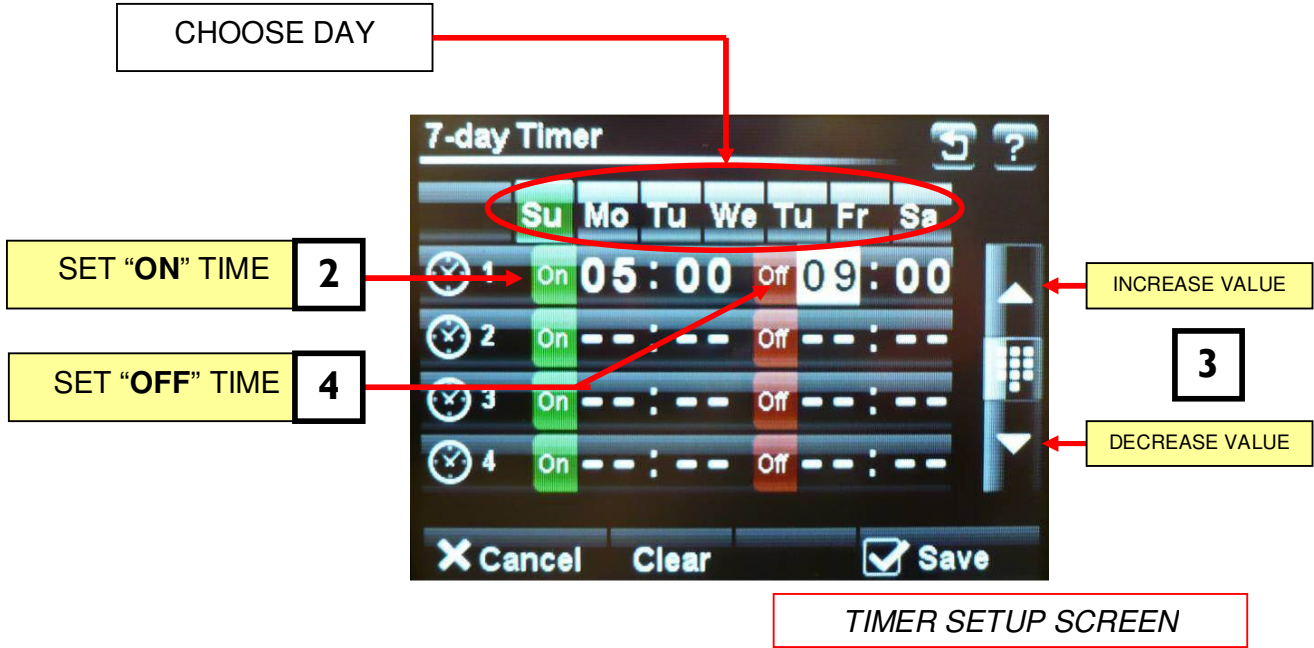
CHOOSE DAY

7-day Timer

?

Su Mo Tu We Tu Fr Sa

SET “**ON**” TIME

2

1 On 05 : 00 Off 09 : 00

2 On -- : -- Off -- : --

SET “**OFF**” TIME

4

3 On -- : -- Off -- : --

4 On -- : -- Off -- : --

INCREASE VALUE

3

DECREASE VALUE

Cancel Clear Save

*TIMER SETUP SCREEN*